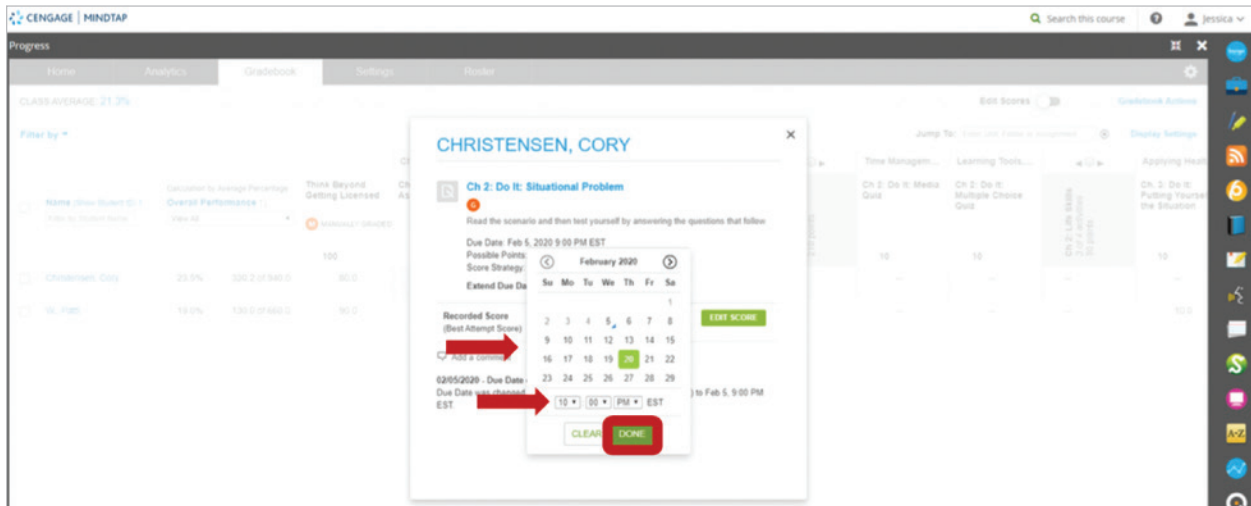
CENGAGE | MINDTAP

Search this course

Jessica

Progress

Home Analytics Gradebook Settings Roster

CLASS AVERAGE: 21.3%

Edit Scores

Gradebook Actions

Filter by

Jump To:

Display Settings

Name (Show Student ID)

Calculated by Average Percentage
Overall Performance

View All

Think Beyond Getting Licensed

MANUALLY GRADED

100

Time Managem...

Learning Tools...

Applying Heal...

Ch 2: Do It: Media Quiz

Ch 2: Do It: Multiple Choice Quiz

Ch 2: Putting Yourself in the Situation

10

10

10

Christensen, Cory

23.5%

320.2 of 540.0

90.0

10.0%

130.0 of 660.0

90.0

10.0

CHRISTENSEN, CORY

Ch 2: Do It: Situational Problem

Read the scenario and then test yourself by answering the questions that follow

Due Date: Feb 5, 2020 9:00 PM EST
Possible Points
Score Strategy:

Extend Due Da

Recorded Score
(Best Attempt Score)

EDIT SCORE

Add a comment

02/05/2020 - Due Date
Due Date was changed ) to Feb 5, 9:00 PM EST

February 2020

| Su | Mo | Tu | We | Th | Fr | Sa |
|---|---|---|---|---|---|---|
| | | | | | | 1 |
| 2 | 3 | 4 | 5 | 6 | 7 | 8 |
| 9 | 10 | 11 | 12 | 13 | 14 | 15 |
| 16 | 17 | 18 | 19 | 20 | 21 | 22 |
| 23 | 24 | 25 | 26 | 27 | 28 | 29 |

10 00 PM EST

CLEAR DONE